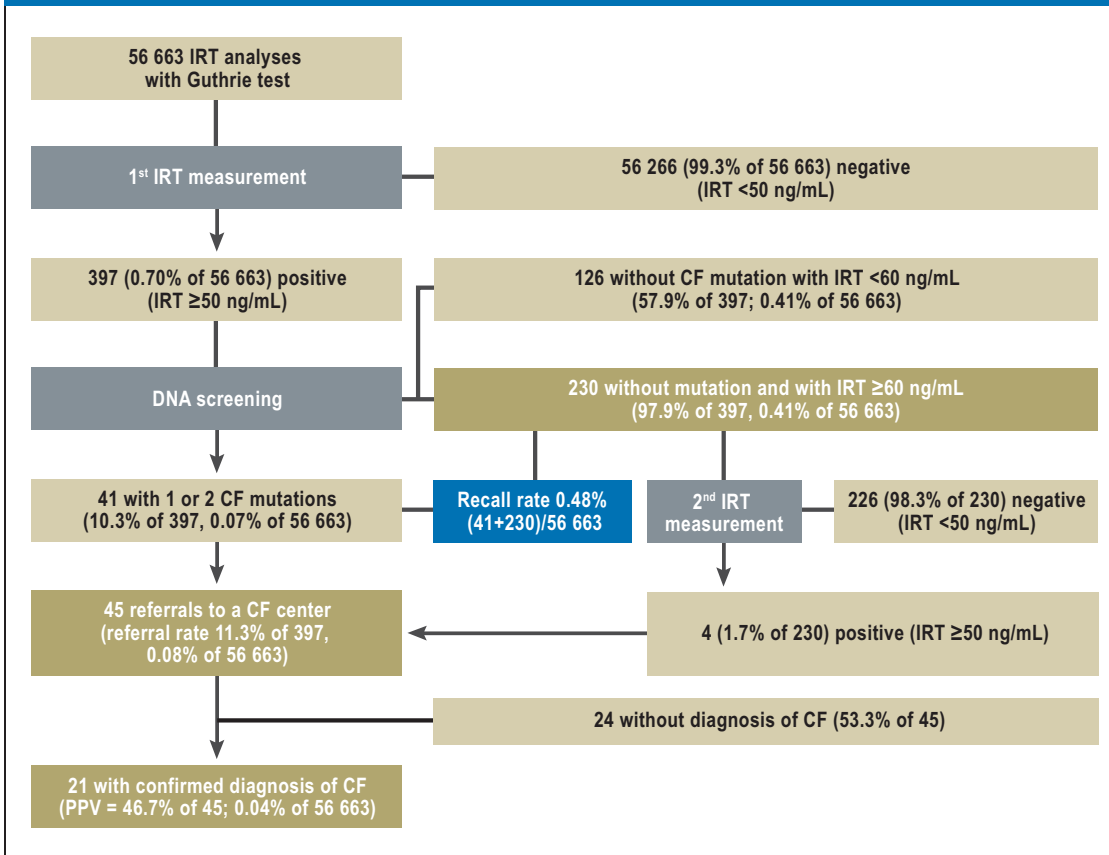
56 663 IRT analyses with Guthrie test

1$^{st}$ IRT measurement

56 266 (99.3% of 56 663) negative (IRT <50 ng/mL)

397 (0.70% of 56 663) positive (IRT ≥50 ng/mL)

126 without CF mutation with IRT <60 ng/mL (57.9% of 397; 0.41% of 56 663)

DNA screening

230 without mutation and with IRT ≥60 ng/mL (97.9% of 397, 0.41% of 56 663)

41 with 1 or 2 CF mutations (10.3% of 397, 0.07% of 56 663)

Recall rate 0.48% (41+230)/56 663

2$^{nd}$ IRT measurement

226 (98.3% of 230) negative (IRT <50 ng/mL)

45 referrals to a CF center (referral rate 11.3% of 397, 0.08% of 56 663)

4 (1.7% of 230) positive (IRT ≥50 ng/mL)

24 without diagnosis of CF (53.3% of 45)

21 with confirmed diagnosis of CF (PPV = 46.7% of 45; 0.04% of 56 663)